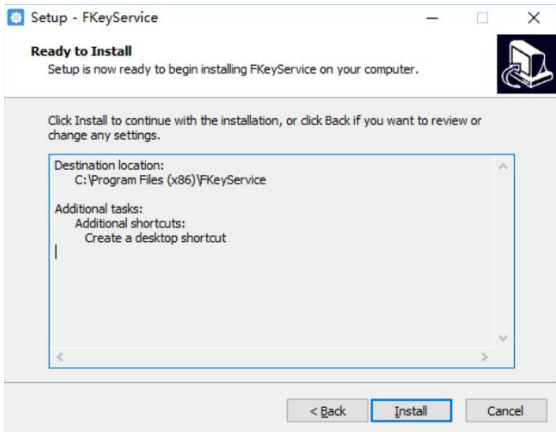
Setup - FKeyService

Ready to Install
Setup is now ready to begin installing FKeyService on your computer.

Click Install to continue with the installation, or click Back if you want to review or change any settings.

Destination location:
C:\Program Files (x86)\FKeyService

Additional tasks:
Additional shortcuts:
Create a desktop shortcut

< Back
Install
Cancel